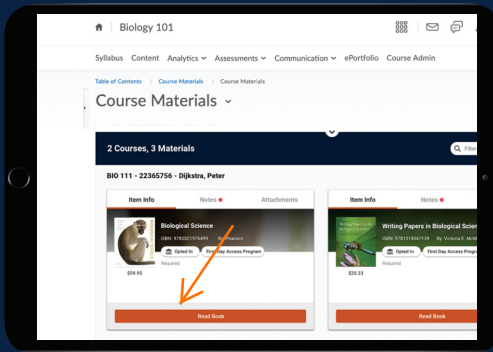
Biology 101

Syllabus Content Analytics Assessments Communication ePortfolio Course Admin

Table of Contents > Course Materials > Course Materials

Course Materials

2 Courses, 3 Materials

Filter

BIO 111 - 22365756 - Dijkstra, Peter

Item Info Notes Attachments

Biological Science
ISBN: 9780321976499 By: Pearson
Opted In First Day Access Program
Required
$59.95

Read Book

Item Info Notes

Writing Papers in Biological Science
ISBN: 9781319047139 By: Victoria E. McMillan
Opted In First Day Access Program
Required
$20.23

Read Book